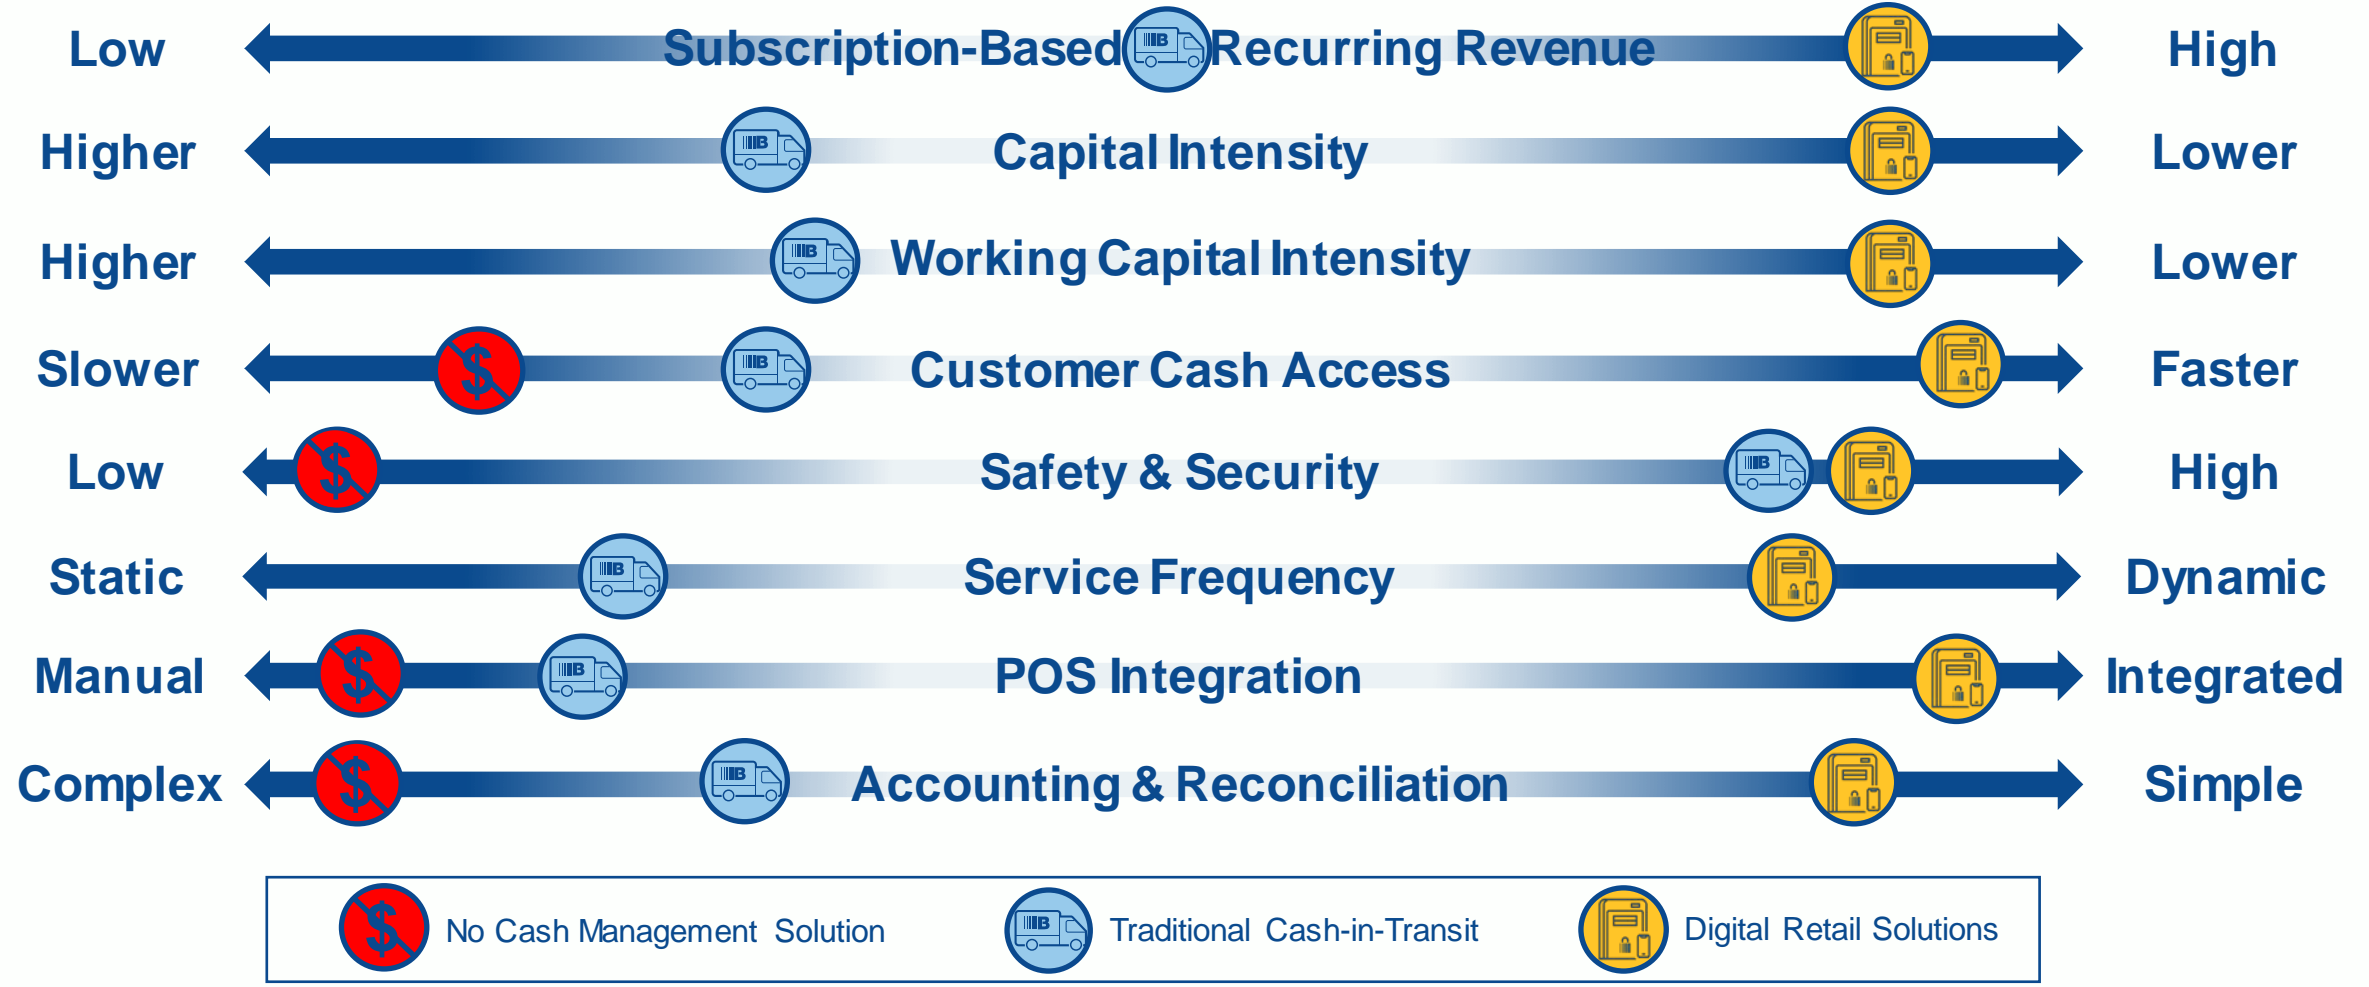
Low Subscription-Based Recurring Revenue High

Higher Capital Intensity Lower

Higher Working Capital Intensity Lower

Slower Customer Cash Access Faster

Low Safety & Security High

Static Service Frequency Dynamic

Manual POS Integration Integrated

Complex Accounting & Reconciliation Simple

No Cash Management Solution Traditional Cash-in-Transit Digital Retail Solutions